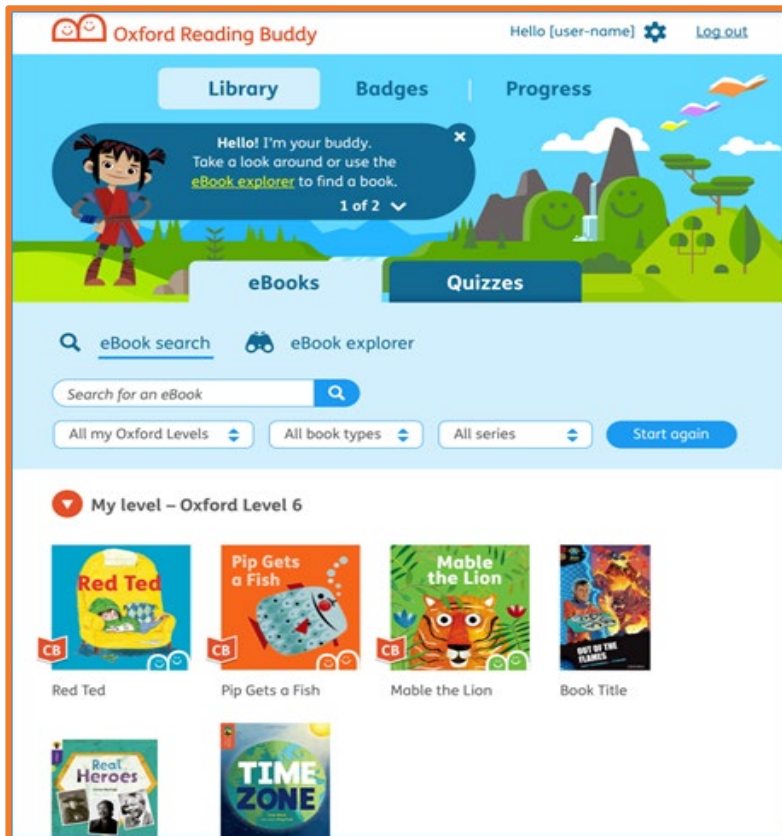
Oxford Reading Buddy

Hello [user-name] Log out

Library Badges Progress

Hello! I'm your buddy. Take a look around or use the eBook explorer to find a book.

1 of 2

eBooks Quizzes

eBook search eBook explorer

Search for an eBook

All my Oxford Levels All book types All series Start again

My level – Oxford Level 6

Red Ted
CB
Red Ted

Pip Gets a Fish
CB
Pip Gets a Fish

Mable the Lion
CB
Mable the Lion

OUT OF THE FLAMES
Book Title

Real Heroes

TIME ZONE